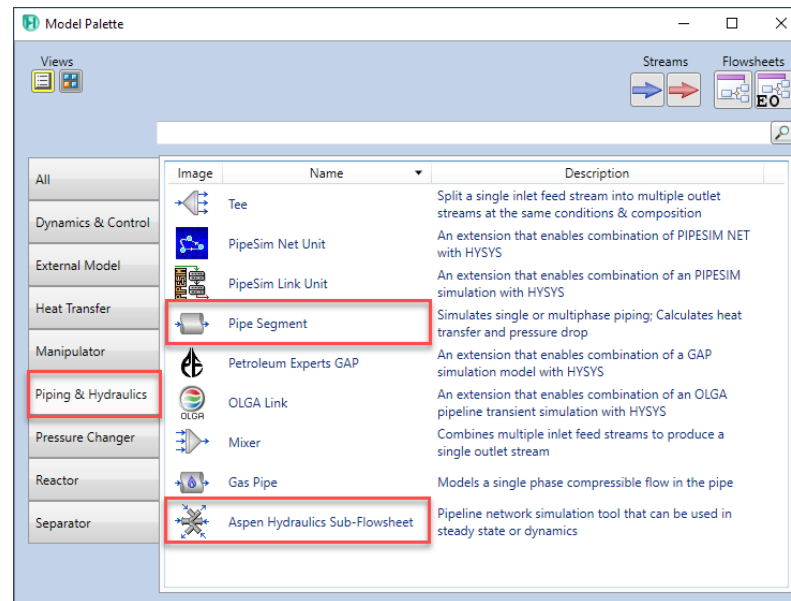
Model Palette

Views

Streams

Flowsheets

EO

All

Dynamics & Control

External Model

Heat Transfer

Manipulator

Piping & Hydraulics

Pressure Changer

Reactor

Separator

| Image | Name | Description |
|---|---|---|
| | Tee | Split a single inlet feed stream into multiple outlet streams at the same conditions & composition |
| | PipeSim Net Unit | An extension that enables combination of PIPESIM NET with HYSYS |
| PIPESIM | PipeSim Link Unit | An extension that enables combination of an PIPESIM simulation with HYSYS |
| | Pipe Segment | Simulates single or multiphase piping; Calculates heat transfer and pressure drop |
| | Petroleum Experts GAP | An extension that enables combination of a GAP simulation model with HYSYS |
| OLGA | OLGA Link | An extension that enables combination of an OLGA pipeline transient simulation with HYSYS |
| | Mixer | Combines multiple inlet feed streams to produce a single outlet stream |
| | Gas Pipe | Models a single phase compressible flow in the pipe |
| | Aspen Hydraulics Sub-Flowsheet | Pipeline network simulation tool that can be used in steady state or dynamics |